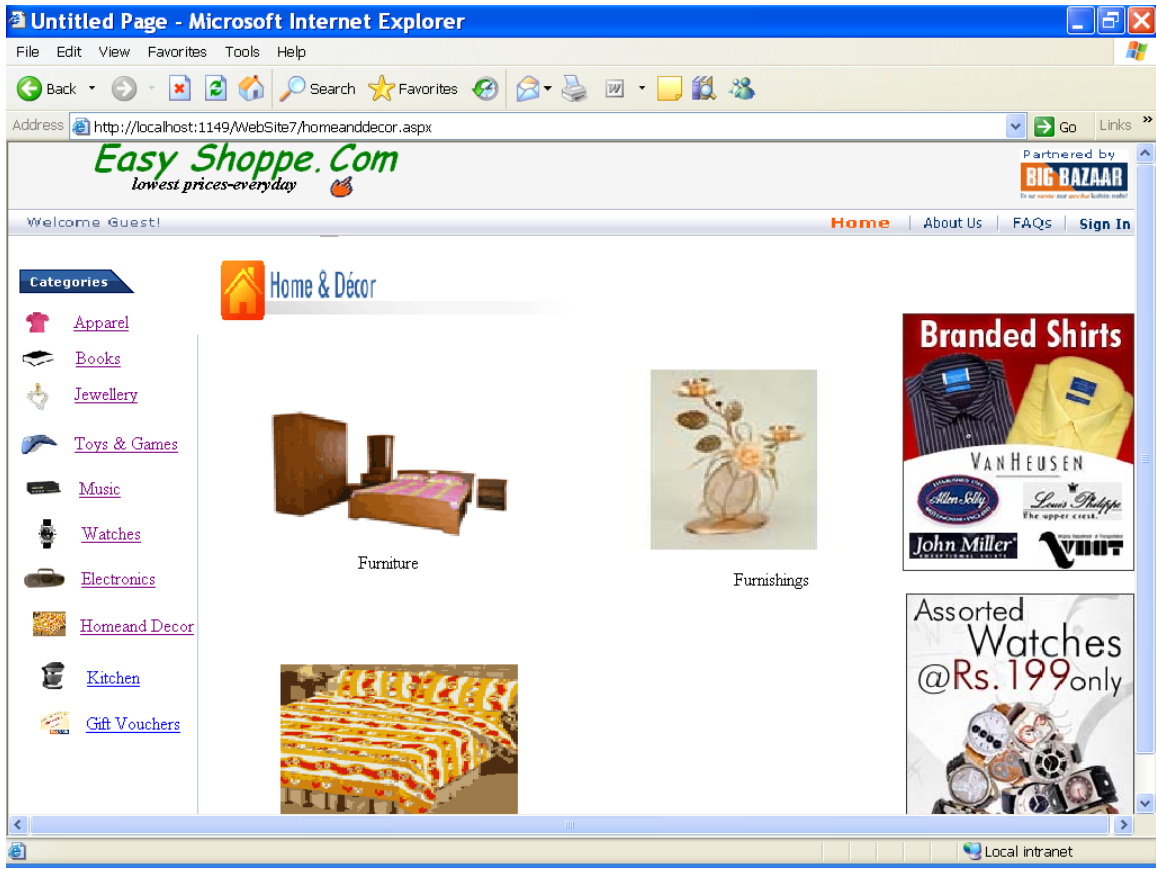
Untitled Page - Microsoft Internet Explorer

File Edit View Favorites Tools Help

Back Search Favorites

Address http://localhost:1149/WebSite7/homeanddecor.aspx Go Links »

Easy Shoppe.Com
lowest prices-everyday

Partnered by
BIG BAZAAR

Welcome Guest!

Home | About Us | FAQs | Sign In

Categories

Apparel
Books
Jewellery
Toys & Games
Music
Watches
Electronics
Homeand Decor
Kitchen
Gift Vouchers

Home & Décor

Furniture

Furnishings

Branded Shirts
VAN HEUSEN
Allen Solly
Louis Philippe
The upper crest.
John Miller
VIRT

Assorted Watches @Rs.199only

Local intranet